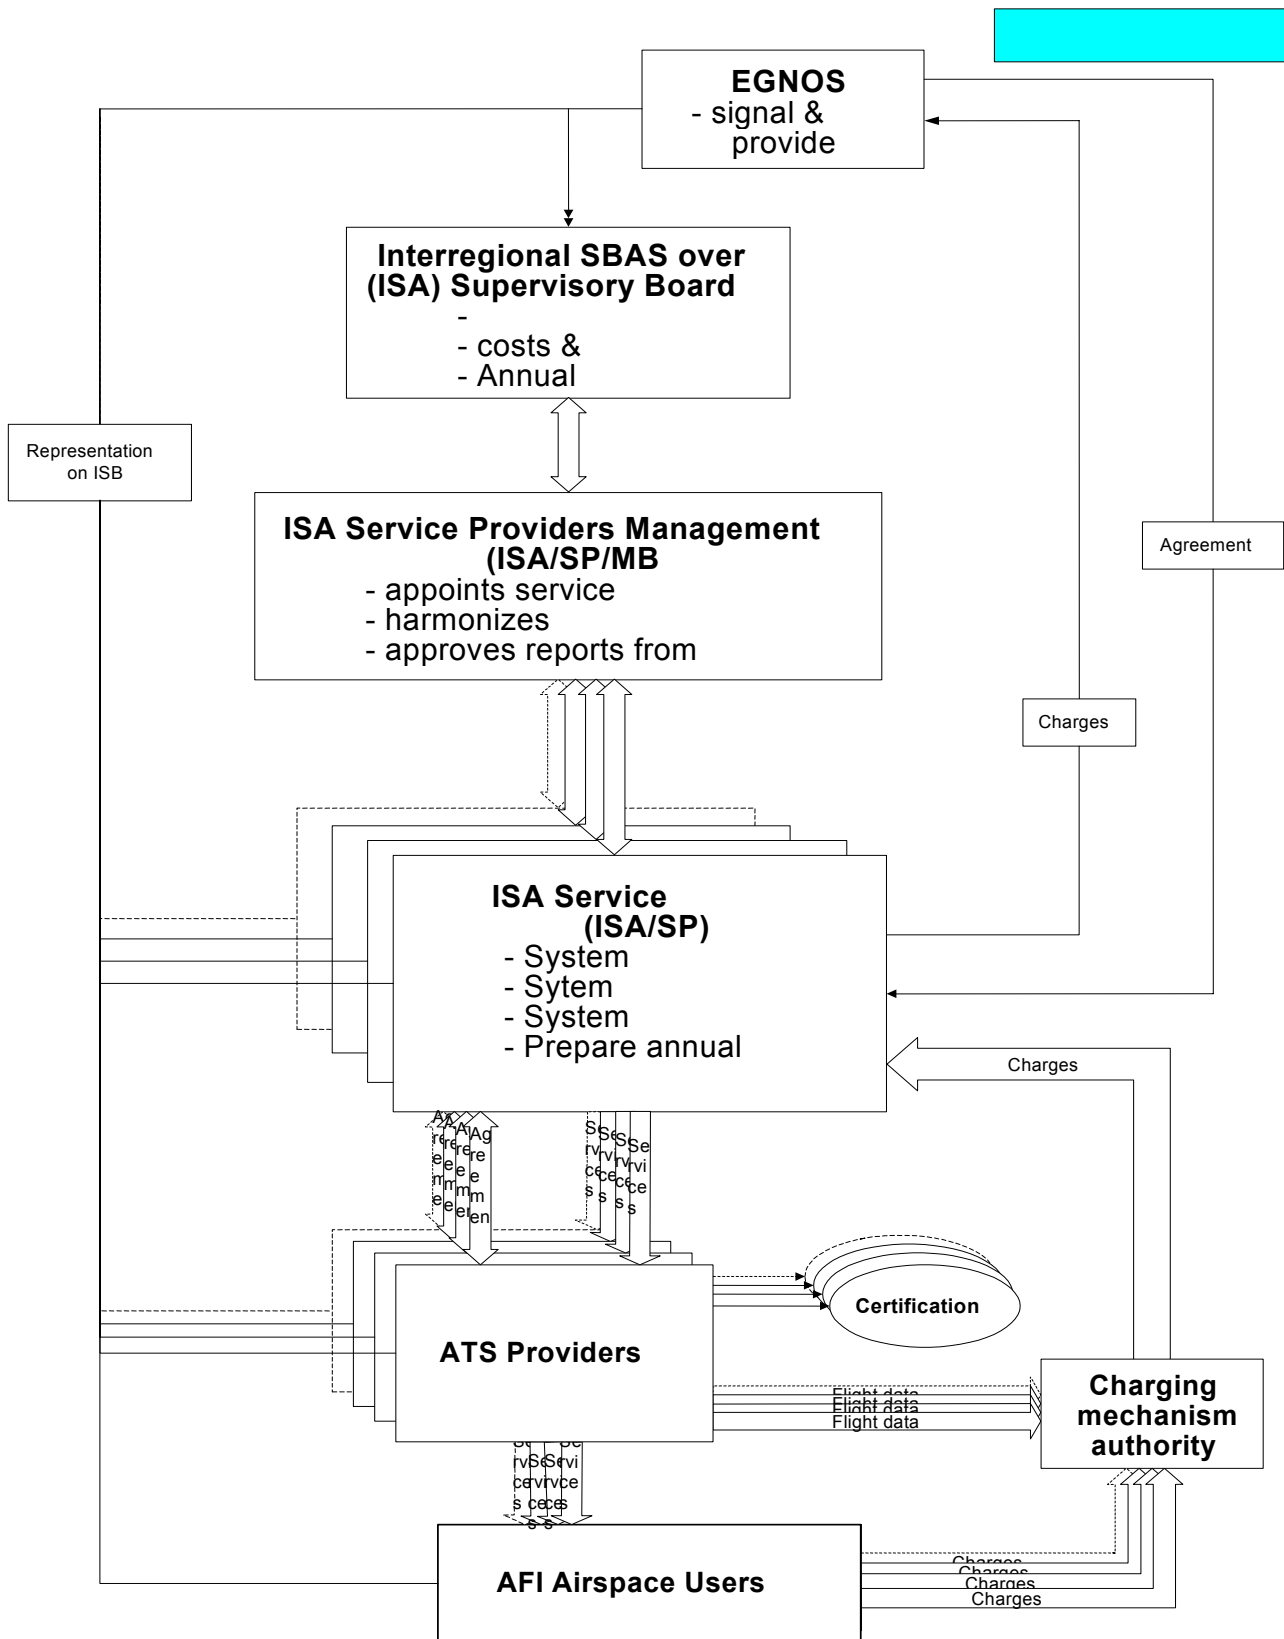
EGNOS
- signal &
provide

Interregional SBAS over
(ISA) Supervisory Board
-
- costs &
- Annual

Representation on ISB

ISA Service Providers Management
(ISA/SP/MB
- appoints service
- harmonizes
- approves reports from

Agreement

Charges

ISA Service
(ISA/SP)
- System
- Sytem
- System
- Prepare annual

Charges

Agreement

Services

Certification

ATS Providers

Flight data
Flight data
Flight data

Charging
mechanism
authority

Services

AFI Airspace Users

Charges
Charges
Charges
Charges